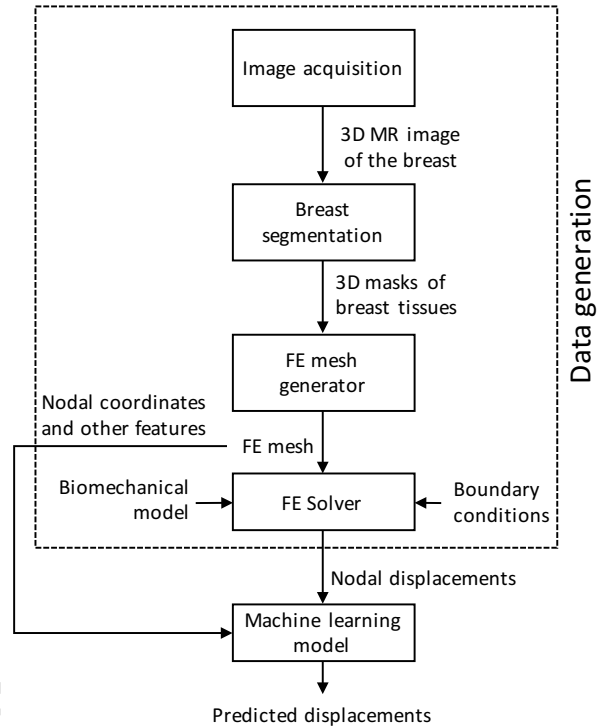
Image acquisition

3D MR image of the breast

Breast segmentation

3D masks of breast tissues

FE mesh generator

Nodal coordinates and other features

FE mesh

Biomechanical model

FE Solver

Boundary conditions

Data generation

Nodal displacements

Machine learning model

Predicted displacements